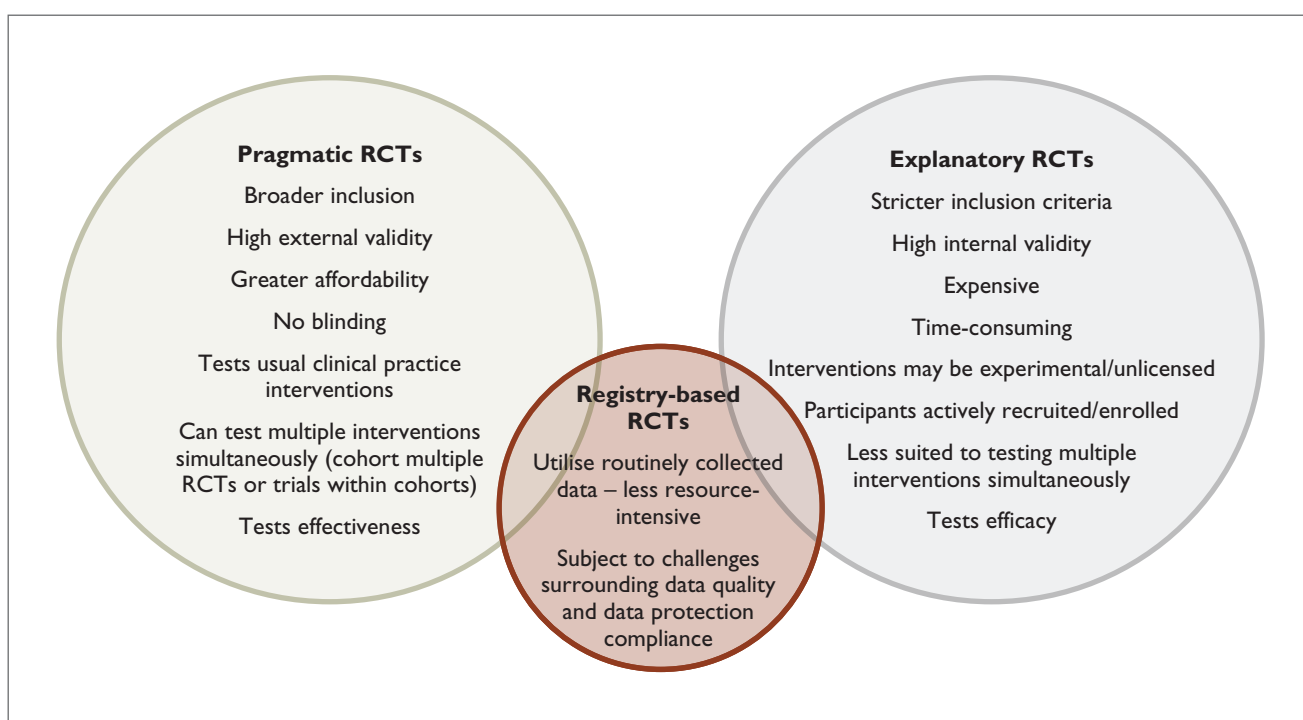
Pragmatic RCTs

Broader inclusion

High external validity

Greater affordability

No blinding

Tests usual clinical practice interventions

Can test multiple interventions simultaneously (cohort multiple RCTs or trials within cohorts)

Tests effectiveness

Registry-based RCTs

Utilise routinely collected data – less resource-intensive

Subject to challenges surrounding data quality and data protection compliance

Explanatory RCTs

Stricter inclusion criteria

High internal validity

Expensive

Time-consuming

Interventions may be experimental/unlicensed

Participants actively recruited/enrolled

Less suited to testing multiple interventions simultaneously

Tests efficacy